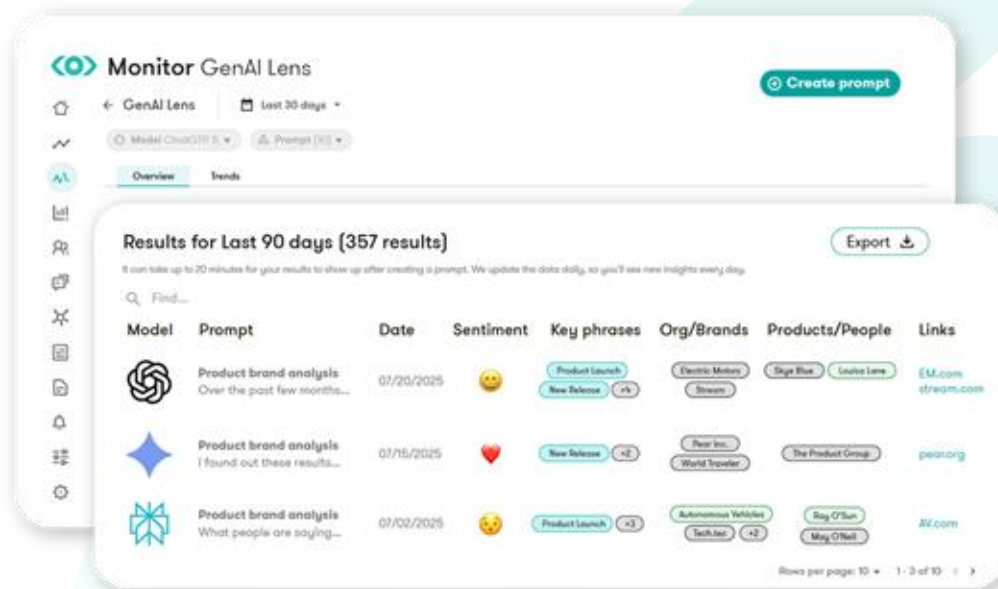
Monitor GenAI Lens

⊕ Create prompt

← GenAI Lens | Last 30 days ▾

Model ChatGPT 5 ▾ | Prompt (10) ▾

Overview | Trends

Results for Last 90 days (357 results)

Export

It can take up to 20 minutes for your results to show up after creating a prompt. We update the data daily, so you'll see new insights every day.

Find...

| Model | Prompt | Date | Sentiment | Key phrases | Org/Brands | Products/People | Links |
|---|---|---|---|---|---|---|---|
| | Product brand analysis Over the past few months... | 07/20/2025 | | Product Launch New Release +6 | Electric Motors Stream | Skye Blue Louisa Lane | EM.com stream.com |
| | Product brand analysis I found out these results... | 07/15/2025 | | New Release +2 | Pear Inc. World Traveler | The Product Group | pear.org |
| | Product brand analysis What people are saying... | 07/02/2025 | | Product Launch +3 | Autonomous Vehicles TechJet +2 | Ray O'Sun May O'Neil | AV.com |

Rows per page: 10 ▾ 1 - 3 of 10 ‹ ›